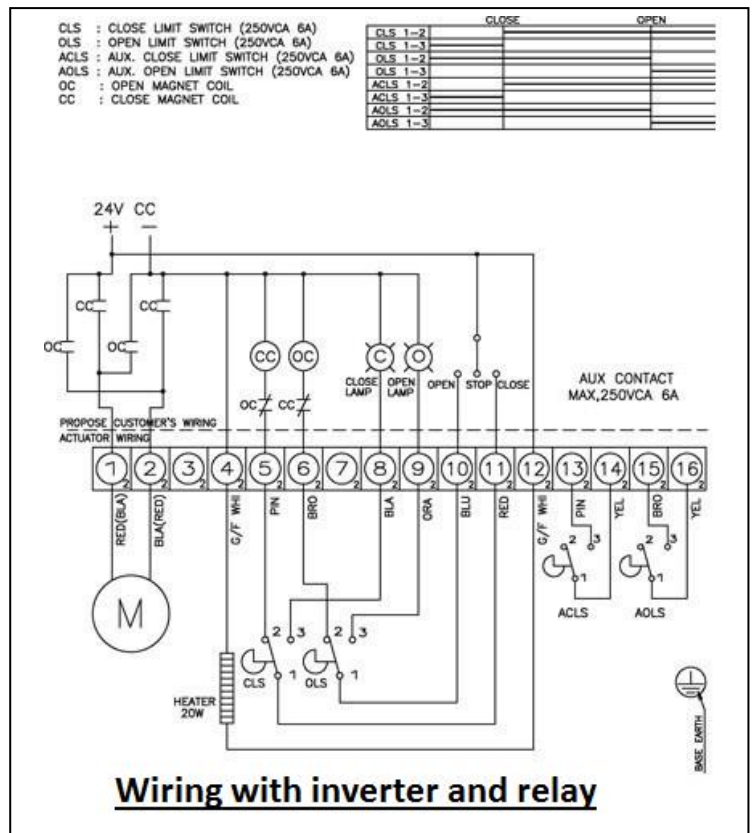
CLS : CLOSE LIMIT SWITCH (250VCA 6A)
OLS : OPEN LIMIT SWITCH (250VCA 6A)
ACLS : AUX. CLOSE LIMIT SWITCH (250VCA 6A)
AOLS : AUX. OPEN LIMIT SWITCH (250VCA 6A)
OC : OPEN MAGNET COIL
CC : CLOSE MAGNET COIL

| | CLOSE | OPEN |
|---|---|---|
| CLS 1-2 | | |
| CLS 1-3 | | |
| OLS 1-2 | | |
| OLS 1-3 | | |
| ACLS 1-2 | | |
| ACLS 1-3 | | |
| AOLS 1-2 | | |
| AOLS 1-3 | | |

24V CC
+ −

CC CC
OC OC
CC OC
OC CC
C O
CLOSE LAMP OPEN LAMP
OPEN STOP CLOSE

AUX CONTACT
MAX,250VCA 6A

PROPOSE CUSTOMER'S WIRING
ACTUATOR WIRING

1 2 3 4 5 6 7 8 9 10 11 12 13 14 15 16

RED(BLA) BLA(RED) G/F WHI PIN BRO BLA ORA BLU RED G/F WHI PIN YEL BRO YEL

M

2 3 1 ACLS
2 3 1 AOLS
2 3 1 CLS
2 3 1 OLS

HEATER 20W

BASE EARTH

Wiring with inverter and relay